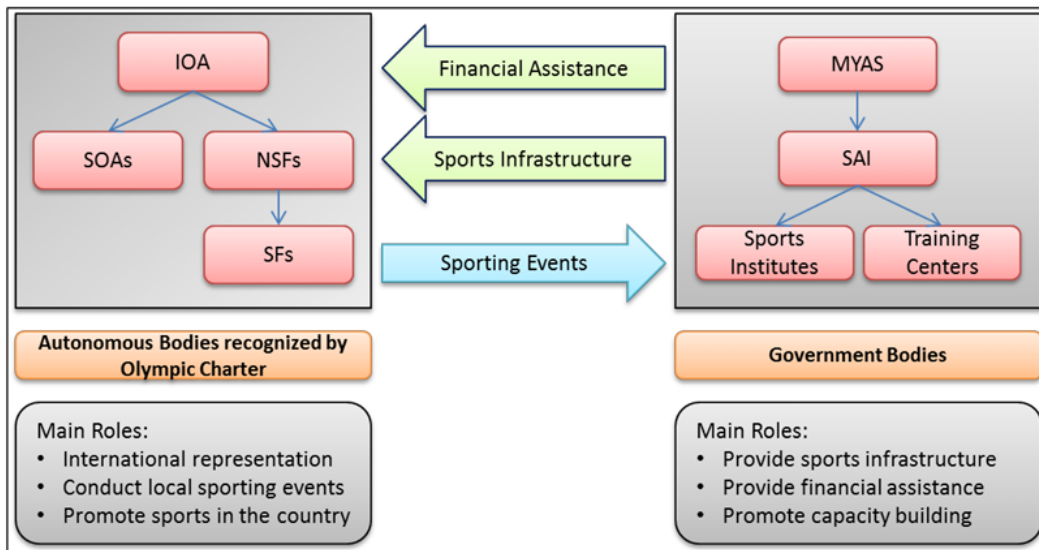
IOA

SOAs

NSFs

SFs

Financial Assistance

Sports Infrastructure

Sporting Events

MYAS

SAI

Sports Institutes

Training Centers

Autonomous Bodies recognized by Olympic Charter

Government Bodies

Main Roles:
• International representation
• Conduct local sporting events
• Promote sports in the country

Main Roles:
• Provide sports infrastructure
• Provide financial assistance
• Promote capacity building